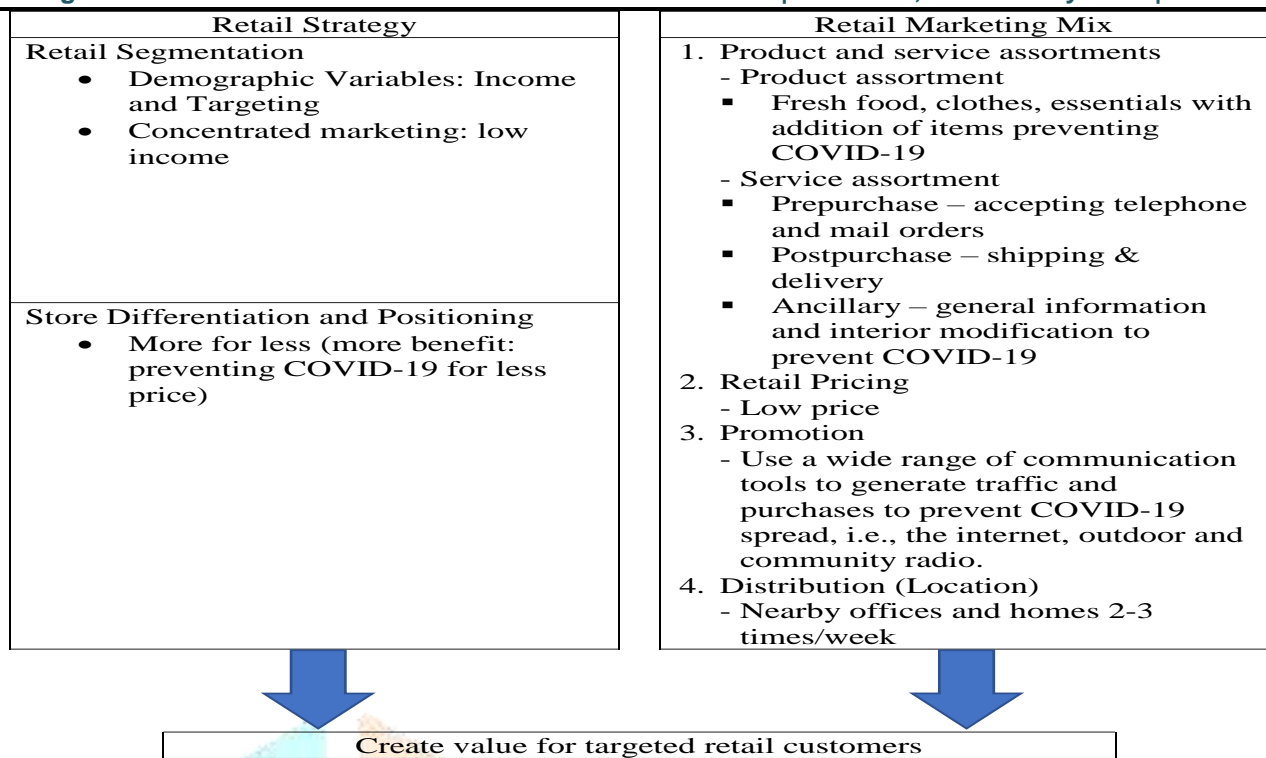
| Retail Strategy |
|---|
| Retail Segmentation<br>• Demographic Variables: Income and Targeting<br>• Concentrated marketing: low income |
| Store Differentiation and Positioning<br>• More for less (more benefit: preventing COVID-19 for less price) |

| Retail Marketing Mix |
|---|
| 1. Product and service assortments<br>- Product assortment<br>▪ Fresh food, clothes, essentials with addition of items preventing COVID-19<br>- Service assortment<br>▪ Prepurchase – accepting telephone and mail orders<br>▪ Postpurchase – shipping & delivery<br>▪ Ancillary – general information and interior modification to prevent COVID-19<br>2. Retail Pricing<br>- Low price<br>3. Promotion<br>- Use a wide range of communication tools to generate traffic and purchases to prevent COVID-19 spread, i.e., the internet, outdoor and community radio.<br>4. Distribution (Location)<br>- Nearby offices and homes 2-3 times/week |

Create value for targeted retail customers